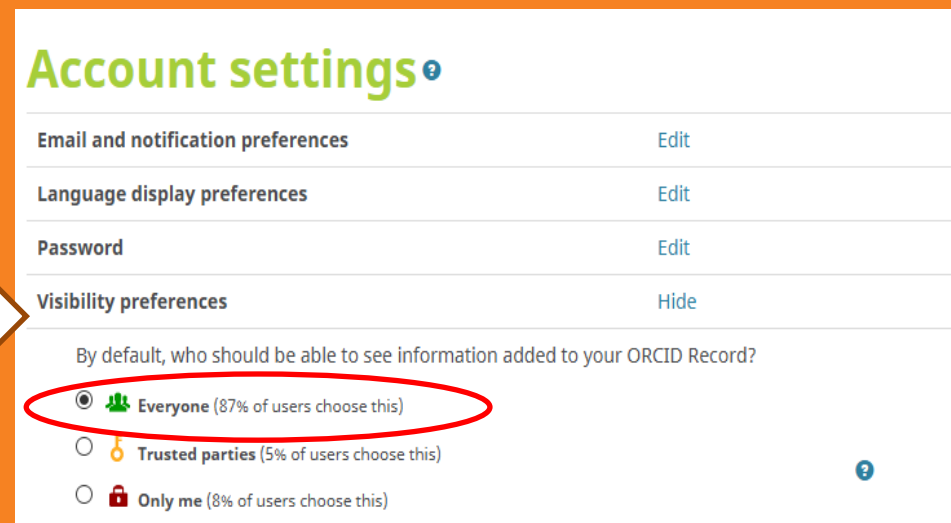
Account settings

| | |
|---|---|
| Email and notification preferences | Edit |
| Language display preferences | Edit |
| Password | Edit |
| Visibility preferences | Hide |

By default, who should be able to see information added to your ORCID Record?

Everyone (87% of users choose this)

Trusted parties (5% of users choose this)

Only me (8% of users choose this)